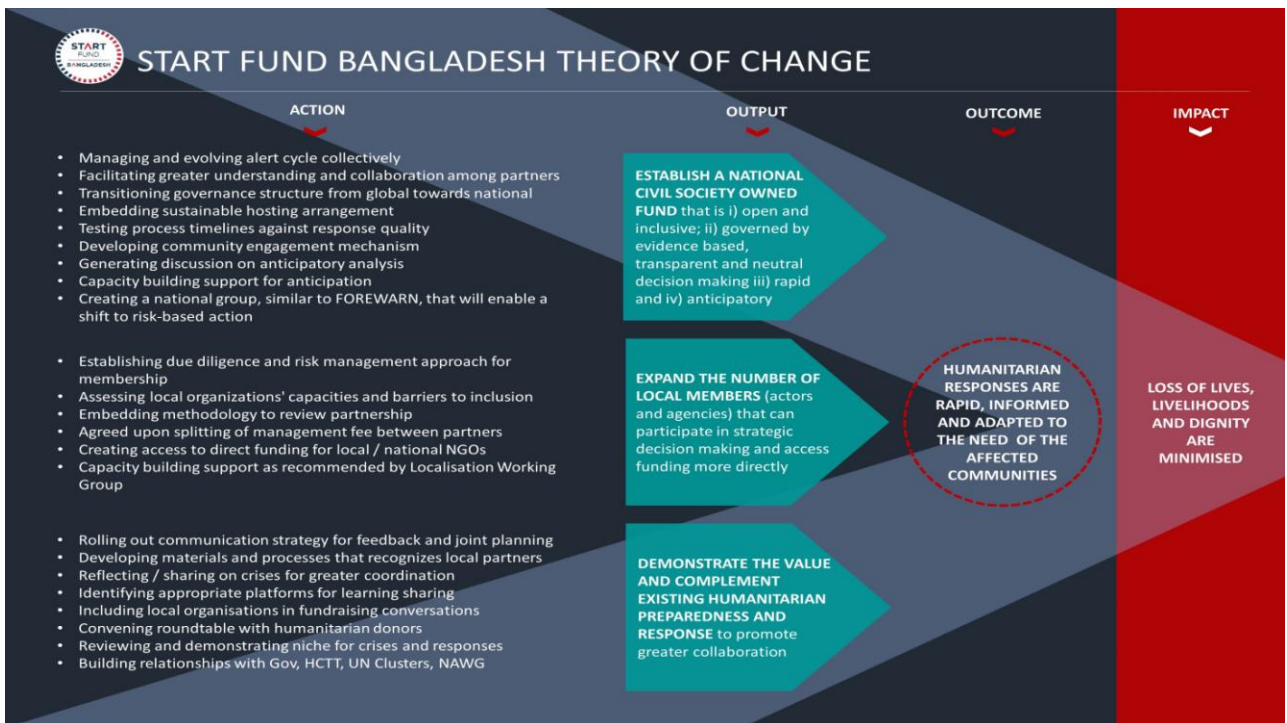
START FUND BANGLADESH

START FUND BANGLADESH THEORY OF CHANGE

ACTION

OUTPUT

OUTCOME

IMPACT

- Managing and evolving alert cycle collectively
- Facilitating greater understanding and collaboration among partners
- Transitioning governance structure from global towards national
- Embedding sustainable hosting arrangement
- Testing process timelines against response quality
- Developing community engagement mechanism
- Generating discussion on anticipatory analysis
- Capacity building support for anticipation
- Creating a national group, similar to FOREWARN, that will enable a shift to risk-based action

ESTABLISH A NATIONAL CIVIL SOCIETY OWNED FUND that is i) open and inclusive; ii) governed by evidence based, transparent and neutral decision making iii) rapid and iv) anticipatory

- Establishing due diligence and risk management approach for membership
- Assessing local organizations' capacities and barriers to inclusion
- Embedding methodology to review partnership
- Agreed upon splitting of management fee between partners
- Creating access to direct funding for local / national NGOs
- Capacity building support as recommended by Localisation Working Group

EXPAND THE NUMBER OF LOCAL MEMBERS (actors and agencies) that can participate in strategic decision making and access funding more directly

HUMANITARIAN RESPONSES ARE RAPID, INFORMED AND ADAPTED TO THE NEED OF THE AFFECTED COMMUNITIES

LOSS OF LIVES, LIVELIHOODS AND DIGNITY ARE MINIMISED

- Rolling out communication strategy for feedback and joint planning
- Developing materials and processes that recognizes local partners
- Reflecting / sharing on crises for greater coordination
- Identifying appropriate platforms for learning sharing
- Including local organisations in fundraising conversations
- Convening roundtable with humanitarian donors
- Reviewing and demonstrating niche for crises and responses
- Building relationships with Gov, HCTT, UN Clusters, NAWG

DEMONSTRATE THE VALUE AND COMPLEMENT EXISTING HUMANITARIAN PREPAREDNESS AND RESPONSE to promote greater collaboration